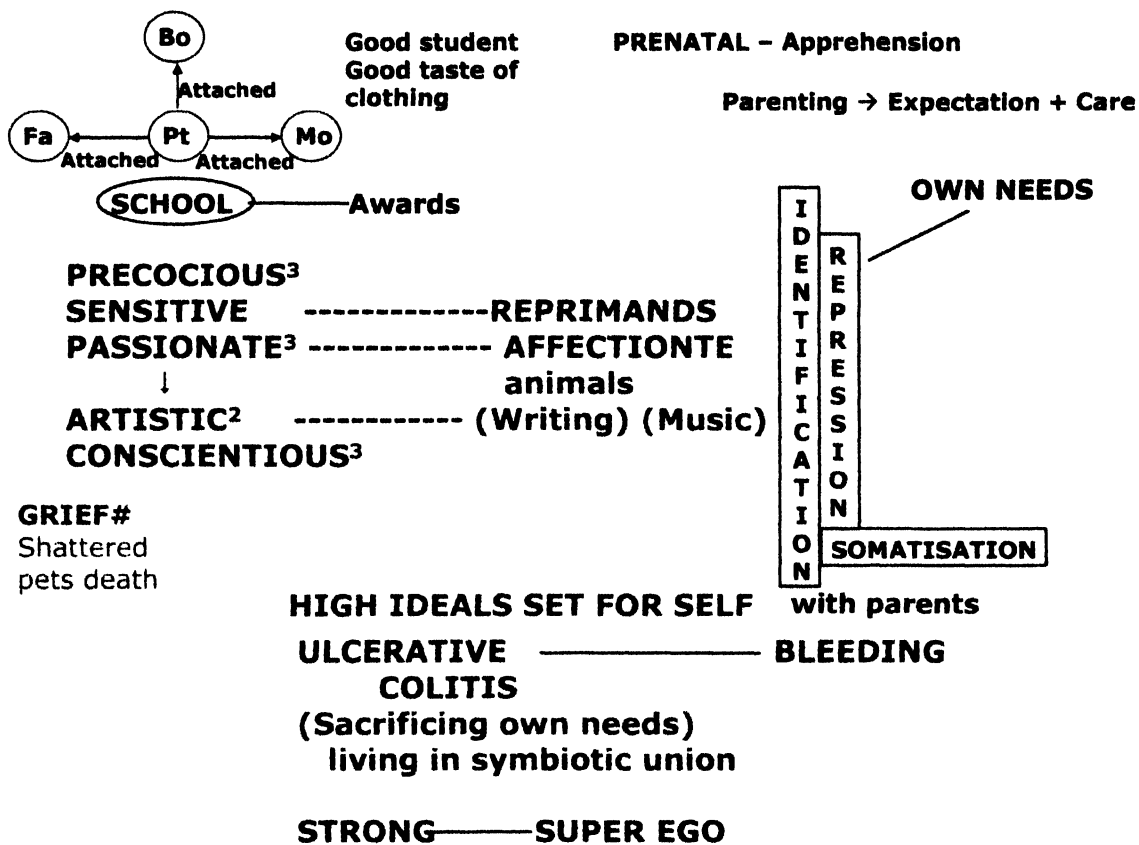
Bo

Attached

Fa Pt Mo

Attached Attached

SCHOOL —— Awards

Good student
Good taste of clothing

PRENATAL – Apprehension

Parenting → Expectation + Care

OWN NEEDS

PRECOCIOUS$^3$
SENSITIVE -------------REPRIMANDS
PASSIONATE$^3$ ------------- AFFECTIONTE animals
↓
ARTISTIC$^2$ ------------ (Writing) (Music)
CONSCIENTIOUS$^3$

IDENTIFICATION

REPRESSION

SOMATISATION

GRIEF#
Shattered pets death

HIGH IDEALS SET FOR SELF with parents

ULCERATIVE COLITIS —— BLEEDING
(Sacrificing own needs)
living in symbiotic union

STRONG——SUPER EGO